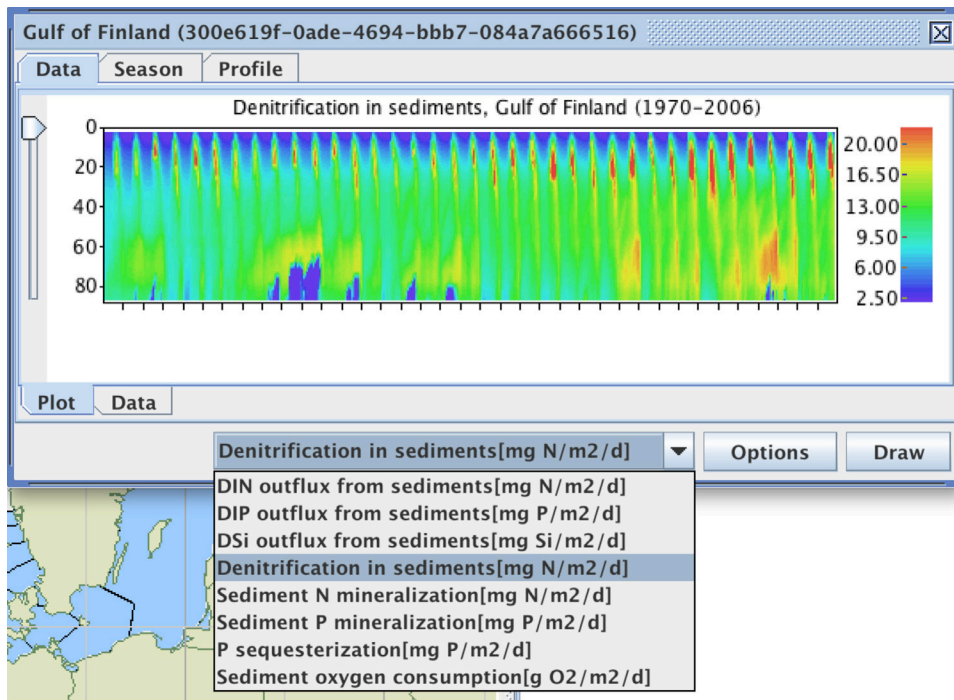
Gulf of Finland (300e619f-0ade-4694-bbb7-084a7a666516)

Data | Season | Profile

Denitrification in sediments, Gulf of Finland (1970-2006)

0
20
40
60
80

20.00
16.50
13.00
9.50
6.00
2.50

Plot | Data

Denitrification in sediments[mg N/m2/d]
Options
Draw

DIN outflux from sediments[mg N/m2/d]
DIP outflux from sediments[mg P/m2/d]
DSi outflux from sediments[mg Si/m2/d]
Denitrification in sediments[mg N/m2/d]
Sediment N mineralization[mg N/m2/d]
Sediment P mineralization[mg P/m2/d]
P sequesterization[mg P/m2/d]
Sediment oxygen consumption[g O2/m2/d]